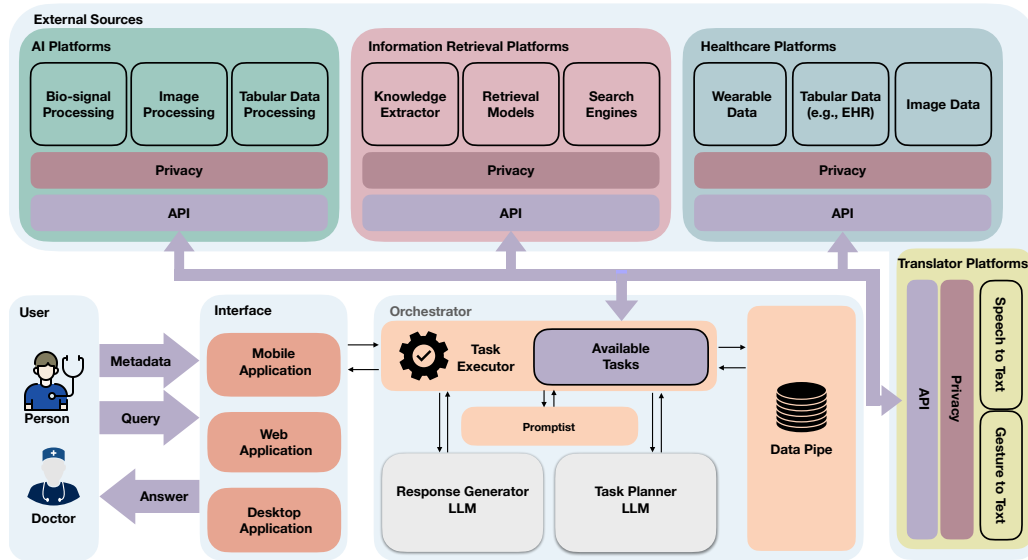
External Sources

AI Platforms

Bio-signal Processing

Image Processing

Tabular Data Processing

Privacy

API

Information Retrieval Platforms

Knowledge Extractor

Retrieval Models

Search Engines

Privacy

API

Healthcare Platforms

Wearable Data

Tabular Data (e.g., EHR)

Image Data

Privacy

API

Translator Platforms

API

Privacy

Speech to Text

Gesture to Text

User

Person

Doctor

Metadata

Query

Answer

Interface

Mobile Application

Web Application

Desktop Application

Orchestrator

Task Executor

Available Tasks

Promptist

Response Generator LLM

Task Planner LLM

Data Pipe